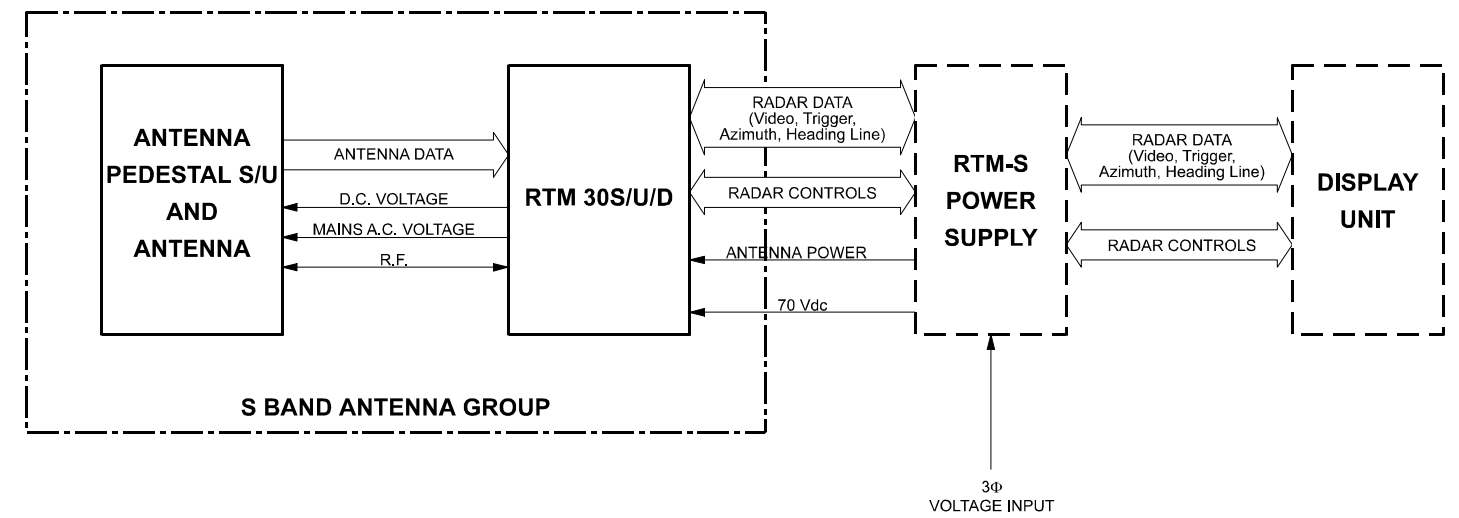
ANTENNA PEDESTAL S/U AND ANTENNA

ANTENNA DATA

D.C. VOLTAGE

MAINS A.C. VOLTAGE

R.F.

RTM 30S/U/D

RADAR DATA
(Video, Trigger, Azimuth, Heading Line)

RADAR CONTROLS

ANTENNA POWER

70 Vdc

S BAND ANTENNA GROUP

RTM-S POWER SUPPLY

$3\Phi$
VOLTAGE INPUT

RADAR DATA
(Video, Trigger, Azimuth, Heading Line)

RADAR CONTROLS

DISPLAY UNIT